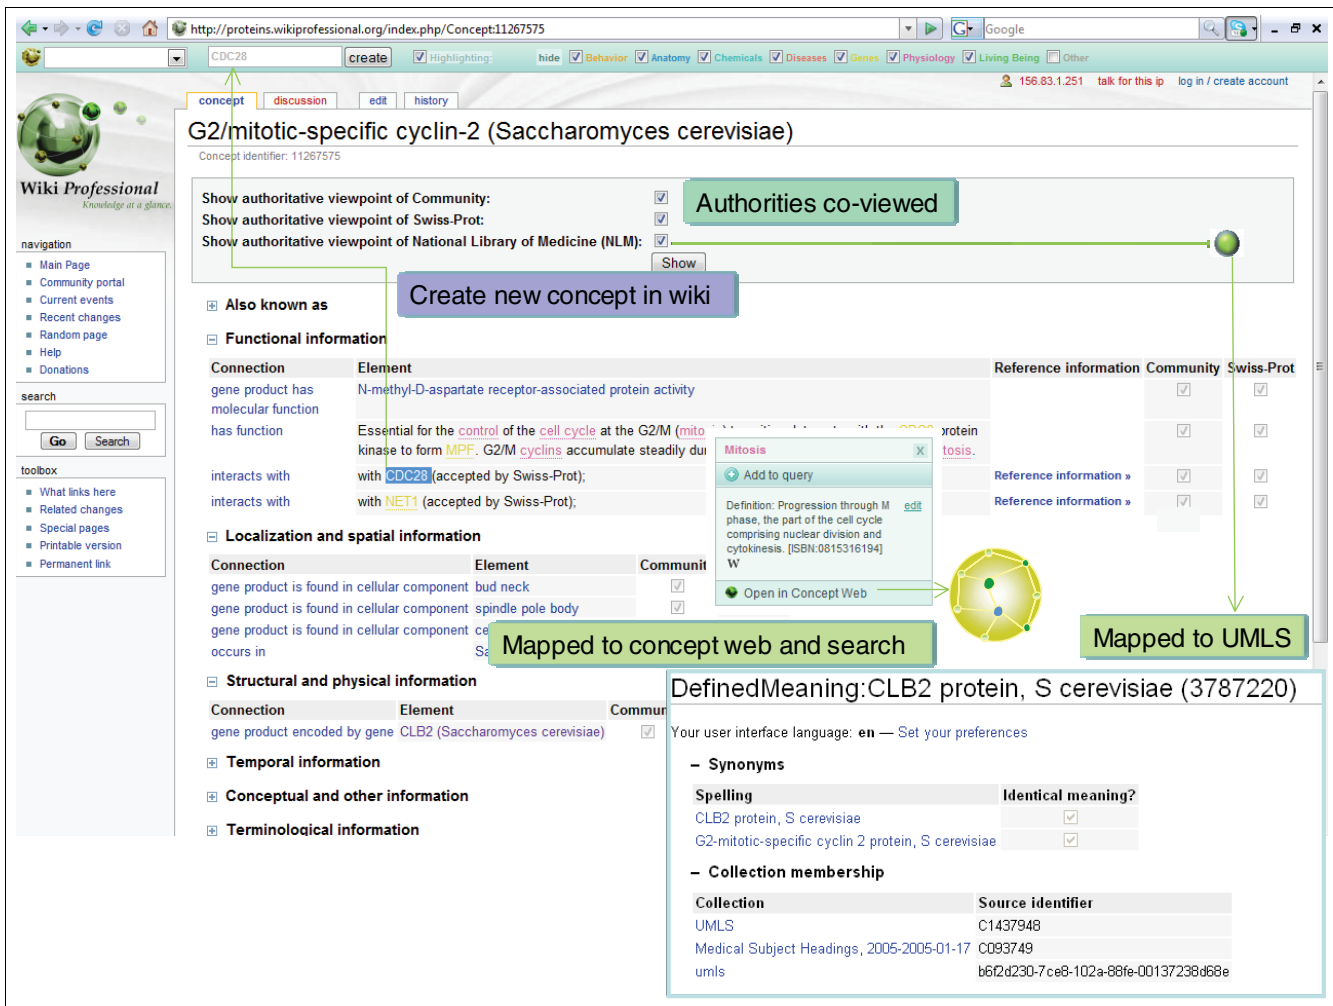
http://proteins.wikiprofessional.org/index.php/Concept:11267575

Google

CDC28 create Highlighting: hide Behavior Anatomy Chemicals Diseases Genes Physiology Living Being Other

156.83.1.251 talk for this ip log in / create account

concept discussion edit history

Wiki Professional
Knowledge at a glance.

G2/mitotic-specific cyclin-2 (Saccharomyces cerevisiae)

Concept identifier: 11267575

Show authoritative viewpoint of Community:
Show authoritative viewpoint of Swiss-Prot:
Show authoritative viewpoint of National Library of Medicine (NLM):
Show

Authorities co-viewed

Create new concept in wiki

navigation
Main Page
Community portal
Current events
Recent changes
Random page
Help
Donations

search
Go Search

toolbox
What links here
Related changes
Special pages
Printable version
Permanent link

Also known as

Functional information

| Connection | Element | Reference information | Community | Swiss-Prot |
|---|---|---|---|---|
| gene product has molecular function | N-methyl-D-aspartate receptor-associated protein activity | | | |
| has function | Essential for the control of the cell cycle at the G2/M (mito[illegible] protein kinase to form MPF. G2/M cyclins accumulate steadily du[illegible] tosis. | | | |
| interacts with | with CDC28 (accepted by Swiss-Prot); | Reference information » | | |
| interacts with | with NET1 (accepted by Swiss-Prot); | Reference information » | | |

Mitosis
Add to query
Definition: Progression through M phase, the part of the cell cycle comprising nuclear division and cytokinesis. [ISBN:0815316194] edit
W
Open in Concept Web

Localization and spatial information

| Connection | Element | Communit |
|---|---|---|
| gene product is found in cellular component | bud neck | |
| gene product is found in cellular component | spindle pole body | |
| gene product is found in cellular component | ce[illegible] | |
| occurs in | Sa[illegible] | |

Mapped to concept web and search

Mapped to UMLS

Structural and physical information

| Connection | Element | Commun |
|---|---|---|
| gene product encoded by gene | CLB2 (Saccharomyces cerevisiae) | |

Temporal information

Conceptual and other information

Terminological information

DefinedMeaning:CLB2 protein, S cerevisiae (3787220)

Your user interface language: en — Set your preferences

– Synonyms

| Spelling | Identical meaning? |
|---|---|
| CLB2 protein, S cerevisiae | |
| G2-mitotic-specific cyclin 2 protein, S cerevisiae | |

– Collection membership

| Collection | Source identifier |
|---|---|
| UMLS | C1437948 |
| Medical Subject Headings, 2005-2005-01-17 | C093749 |
| umls | b6f2d230-7ce8-102a-88fe-00137238d68e |